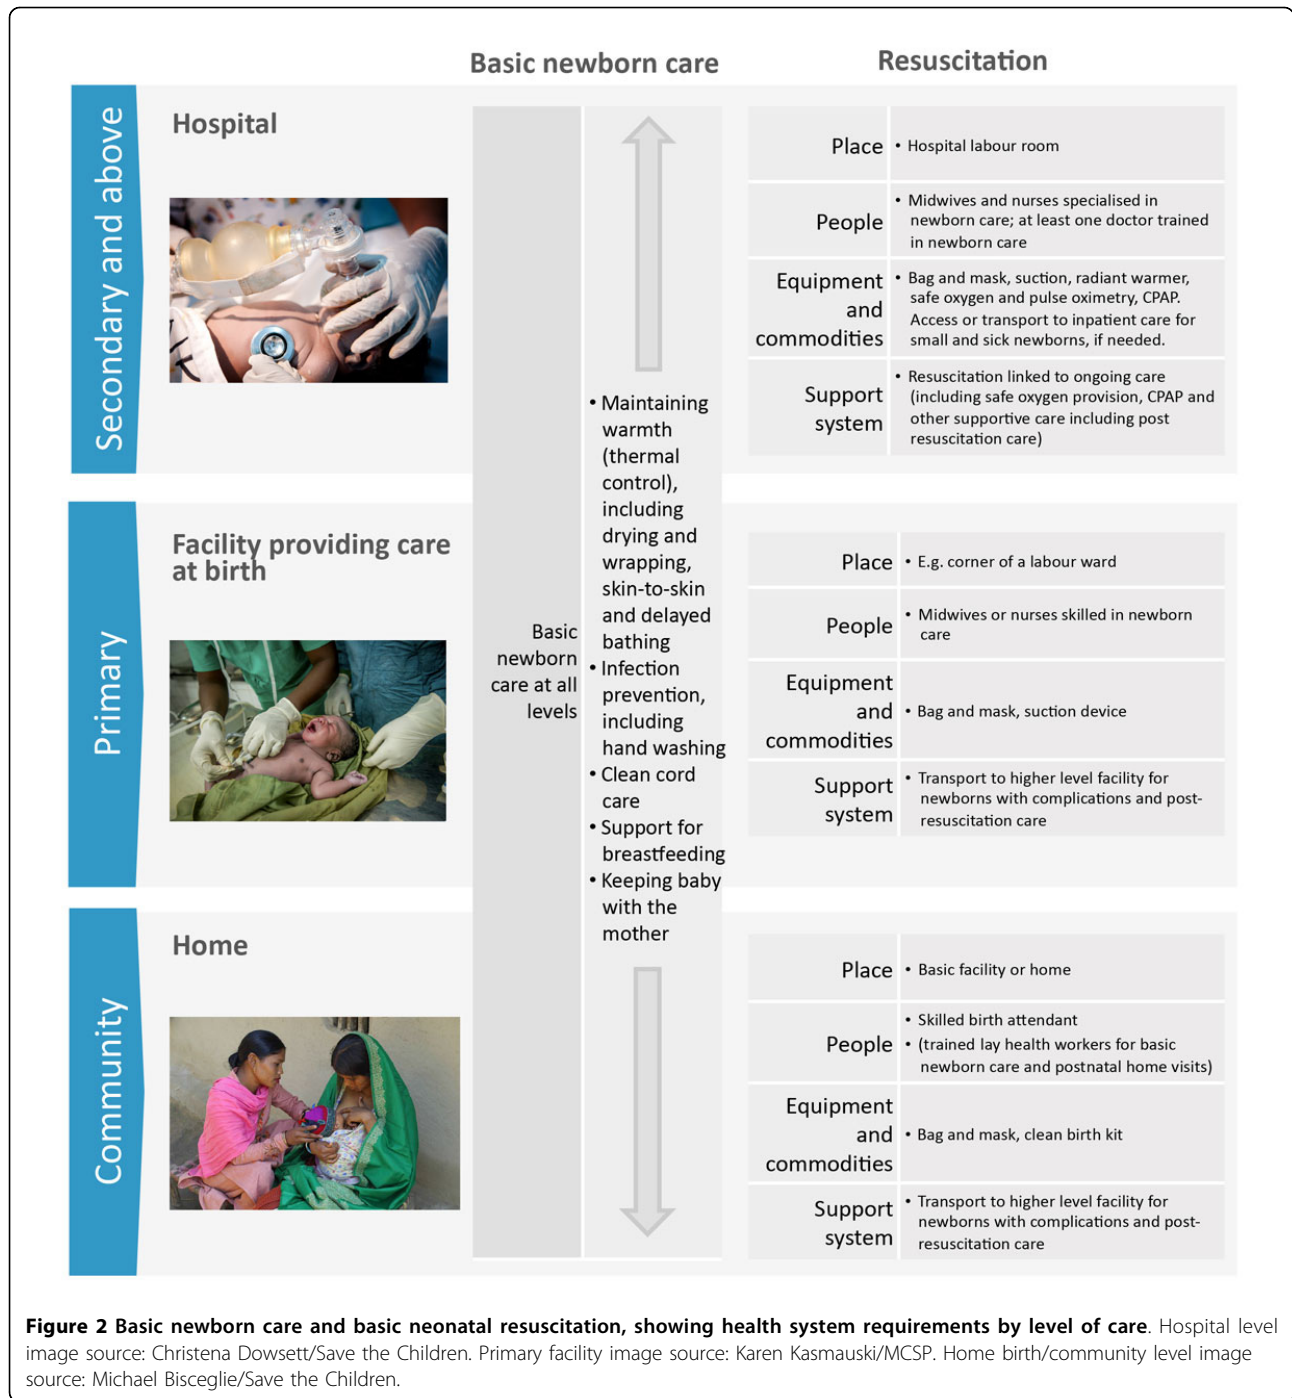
Basic newborn care

Resuscitation

Secondary and above

Hospital

| Place | • Hospital labour room |
|---|---|
| People | • Midwives and nurses specialised in newborn care; at least one doctor trained in newborn care |
| Equipment and commodities | • Bag and mask, suction, radiant warmer, safe oxygen and pulse oximetry, CPAP. Access or transport to inpatient care for small and sick newborns, if needed. |
| Support system | • Resuscitation linked to ongoing care (including safe oxygen provision, CPAP and other supportive care including post resuscitation care) |

Primary

Facility providing care at birth

| Place | • E.g. corner of a labour ward |
|---|---|
| People | • Midwives or nurses skilled in newborn care |
| Equipment and commodities | • Bag and mask, suction device |
| Support system | • Transport to higher level facility for newborns with complications and post-resuscitation care |

Community

Home

| Place | • Basic facility or home |
|---|---|
| People | • Skilled birth attendant • (trained lay health workers for basic newborn care and postnatal home visits) |
| Equipment and commodities | • Bag and mask, clean birth kit |
| Support system | • Transport to higher level facility for newborns with complications and post-resuscitation care |

Basic newborn care at all levels

• Maintaining warmth (thermal control), including drying and wrapping, skin-to-skin and delayed bathing
• Infection prevention, including hand washing
• Clean cord care
• Support for breastfeeding
• Keeping baby with the mother

**Figure 2 Basic newborn care and basic neonatal resuscitation, showing health system requirements by level of care**. Hospital level image source: Christena Dowsett/Save the Children. Primary facility image source: Karen Kasmauski/MCSP. Home birth/community level image source: Michael Bisceglie/Save the Children.